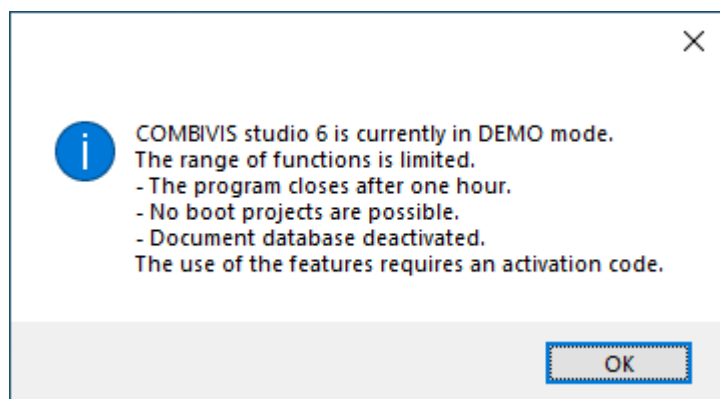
COMBIVIS studio 6 is currently in DEMO mode.
The range of functions is limited.
- The program closes after one hour.
- No boot projects are possible.
- Document database deactivated.
The use of the features requires an activation code.

OK